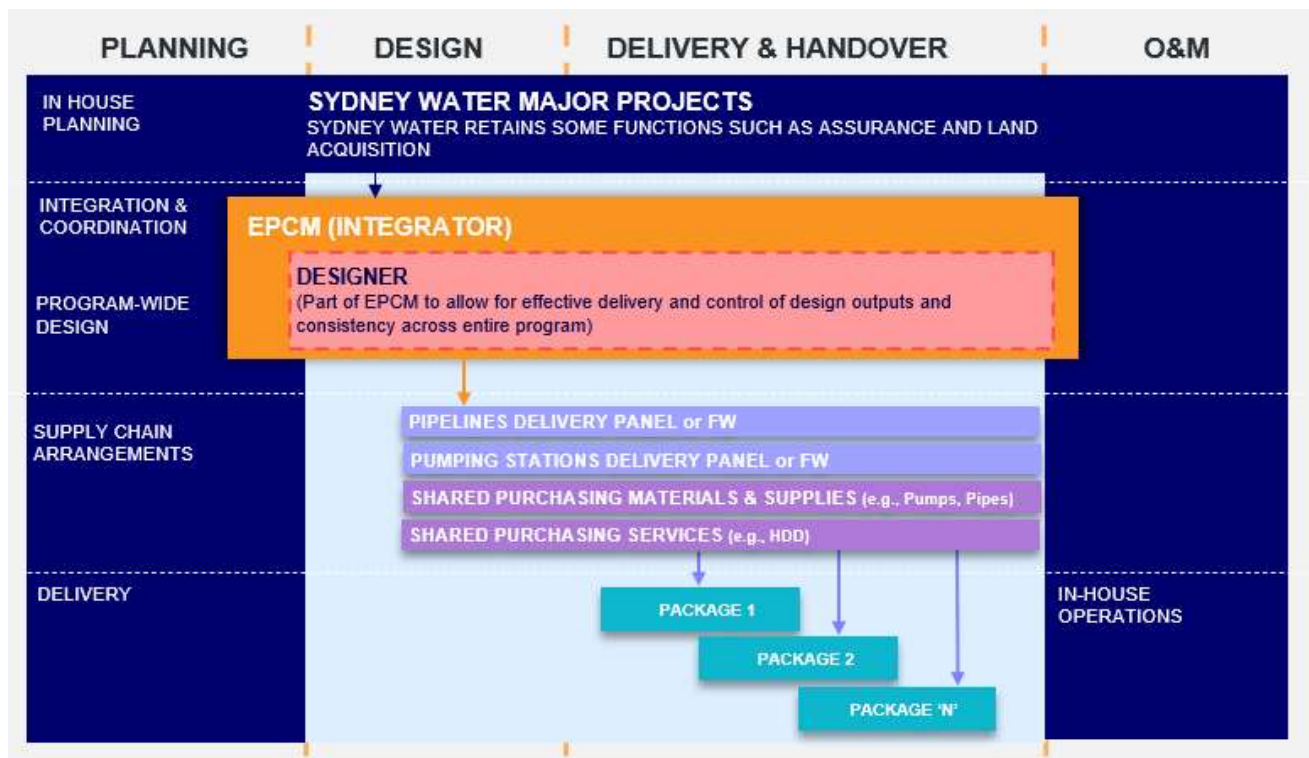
PLANNING

DESIGN

DELIVERY & HANDOVER

O&M

IN HOUSE PLANNING

SYDNEY WATER MAJOR PROJECTS

SYDNEY WATER RETAINS SOME FUNCTIONS SUCH AS ASSURANCE AND LAND ACQUISITION

INTEGRATION & COORDINATION

EPCM (INTEGRATOR)

PROGRAM-WIDE DESIGN

DESIGNER

(Part of EPCM to allow for effective delivery and control of design outputs and consistency across entire program)

SUPPLY CHAIN ARRANGEMENTS

PIPELINES DELIVERY PANEL or FW

PUMPING STATIONS DELIVERY PANEL or FW

SHARED PURCHASING MATERIALS & SUPPLIES (e.g., Pumps, Pipes)

SHARED PURCHASING SERVICES (e.g., HDD)

DELIVERY

PACKAGE 1

PACKAGE 2

PACKAGE 'N'

IN-HOUSE OPERATIONS